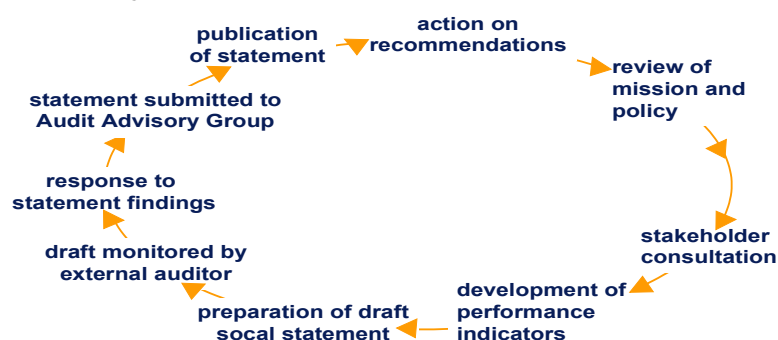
publication of statement

action on recommendations

review of mission and policy

stakeholder consultation

development of performance indicators

preparation of draft socal statement

draft monitored by external auditor

response to statement findings

statement submitted to Audit Advisory Group